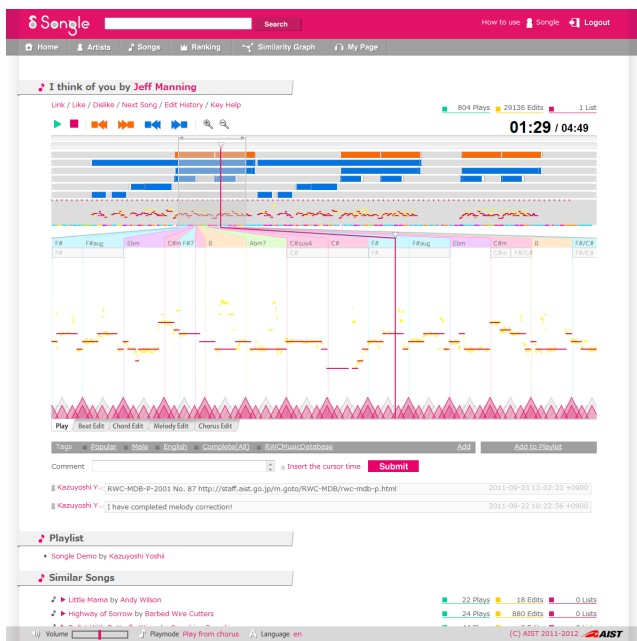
Songle

Search

How to use Songle Logout

Home Artists Songs Ranking Similarity Graph My Page

I think of you by Jeff Manning

Link / Like / Dislike / Next Song / Edit History / Key Help

804 Plays 29136 Edits 1 List

01:29 / 04:49

F# F#aug Ebm C#m F#7 B Abm7 C#sus4 C# F# F#aug Ebm C#m B F#/C#

F# C# C# F# C#m F#/C# F#/C#

Play Beat Edit Chord Edit Melody Edit Chorus Edit

Tags Popular Male English Complete(All) RWCMusicDatabase Add Add to Playlist

Comment + Insert the cursor time Submit

Kazuyoshi Y... RWC-MDB-P-2001 No. 87 http://staff.aist.go.jp/m.goto/RWC-MDB/rwc-mdb-p.html 2011-09-23 13:02:23 +0900

Kazuyoshi Y... I have completed melody correction! 2011-09-22 10:32:56 +0900

Playlist

Songle Demo by Kazuyoshi Yoshii

Similar Songs

Little Mama by Andy Wilson 22 Plays 18 Edits 0 Lists

Highway of Sorrow by Barbed Wire Cutters 24 Plays 880 Edits 0 Lists

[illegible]

Volume Playmode Play from chorus Language en (C) AIST 2011-2012 AIST